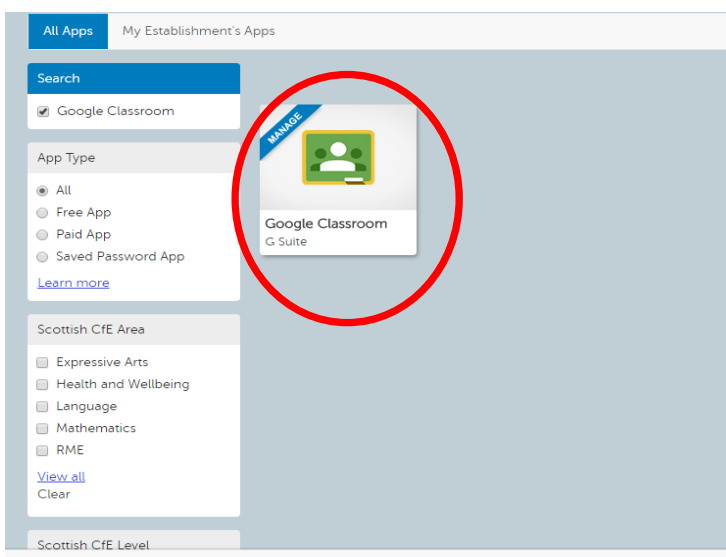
All Apps
My Establishment's Apps

Search
Google Classroom

App Type
All
Free App
Paid App
Saved Password App
Learn more

Scottish CfE Area
Expressive Arts
Health and Wellbeing
Language
Mathematics
RME
View all
Clear

Scottish CfE Level

MANAGE
Google Classroom
G Suite